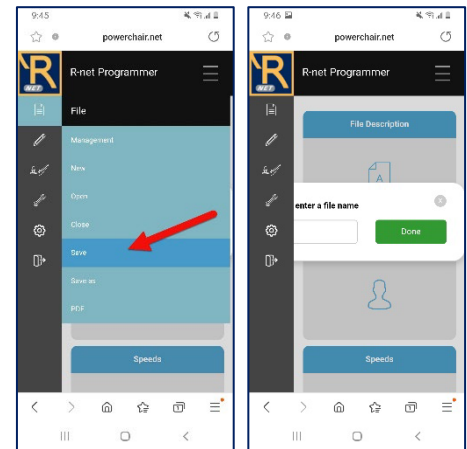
9:45

powerchair.net

R NET

R-net Programmer

File

Management

New

Open

Close

Save

Save as

PDF

Speeds

9:46

powerchair.net

R NET

R-net Programmer

File Description

enter a file name

Done

Speeds